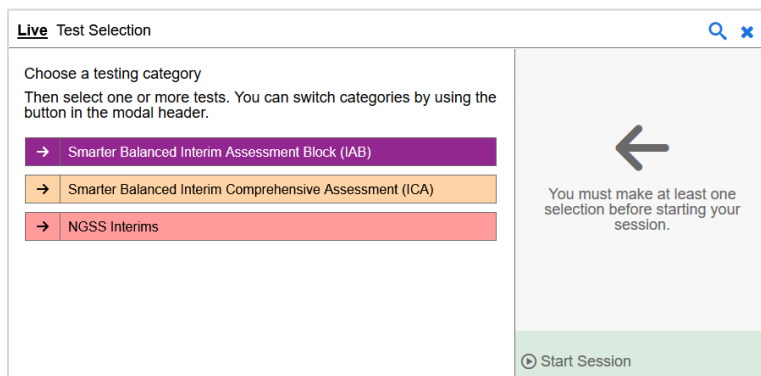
Live Test Selection

Choose a testing category

Then select one or more tests. You can switch categories by using the button in the modal header.

→ Smarter Balanced Interim Assessment Block (IAB)

→ Smarter Balanced Interim Comprehensive Assessment (ICA)

→ NGSS Interims

You must make at least one selection before starting your session.

Start Session